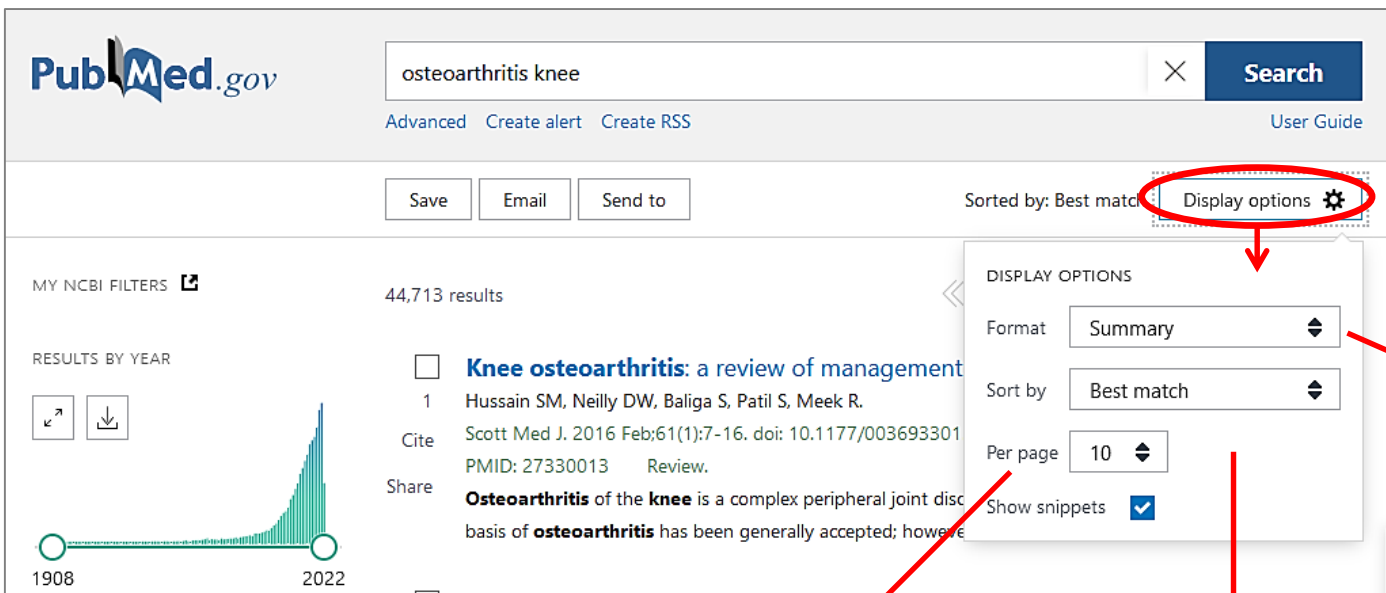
PubMed.gov

osteoarthritis knee

Search

Advanced Create alert Create RSS

User Guide

Save Email Send to

Sorted by: Best match

Display options

MY NCBI FILTERS

RESULTS BY YEAR

1908 2022

44,713 results

Knee osteoarthritis: a review of management

1 Hussain SM, Neilly DW, Baliga S, Patil S, Meek R.

Cite Scott Med J. 2016 Feb;61(1):7-16. doi: 10.1177/003693301

PMID: 27330013 Review.

Share Osteoarthritis of the knee is a complex peripheral joint disc

basis of osteoarthritis has been generally accepted; howeve

DISPLAY OPTIONS

Format Summary

Sort by Best match

Per page 10

Show snippets